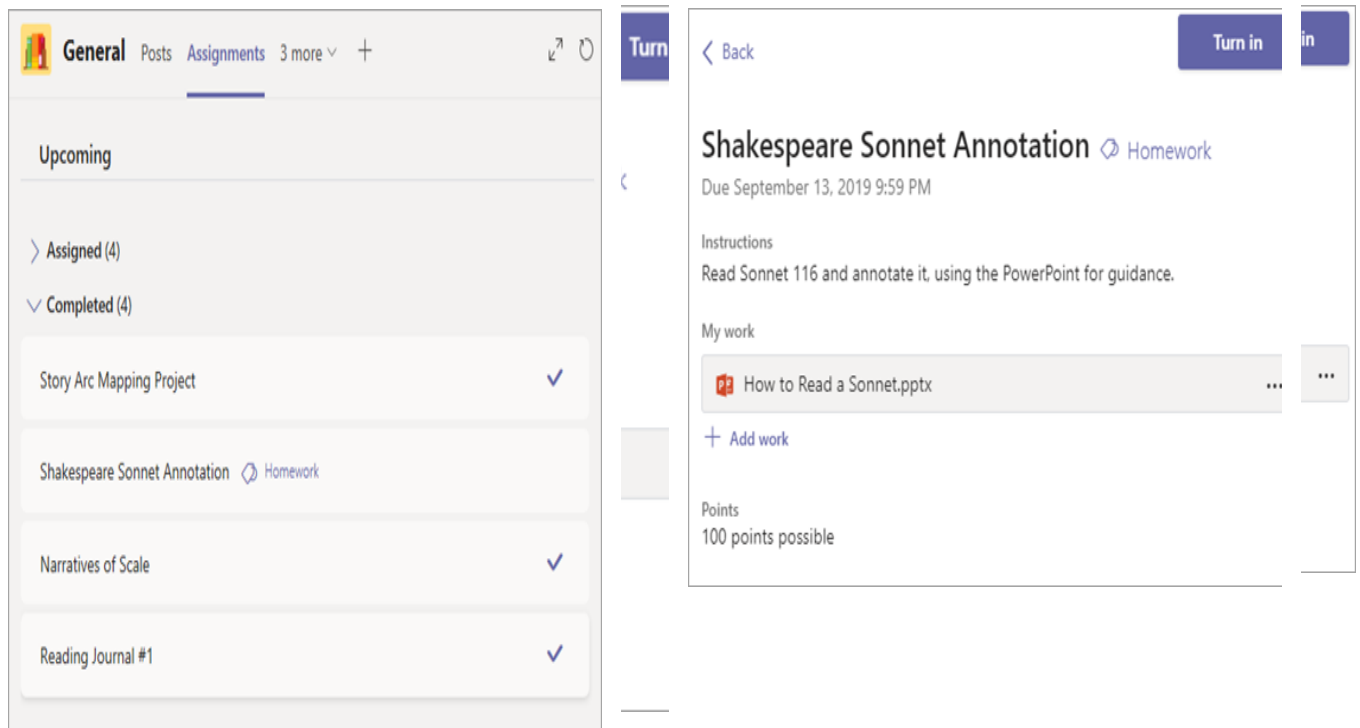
General Posts Assignments 3 more

Upcoming

Assigned (4)

Completed (4)

Story Arc Mapping Project

Shakespeare Sonnet Annotation Homework

Narratives of Scale

Reading Journal #1

Turn

Back

Turn in

in

Shakespeare Sonnet Annotation Homework

Due September 13, 2019 9:59 PM

Instructions

Read Sonnet 116 and annotate it, using the PowerPoint for guidance.

My work

How to Read a Sonnet.pptx ...

...

+ Add work

Points

100 points possible